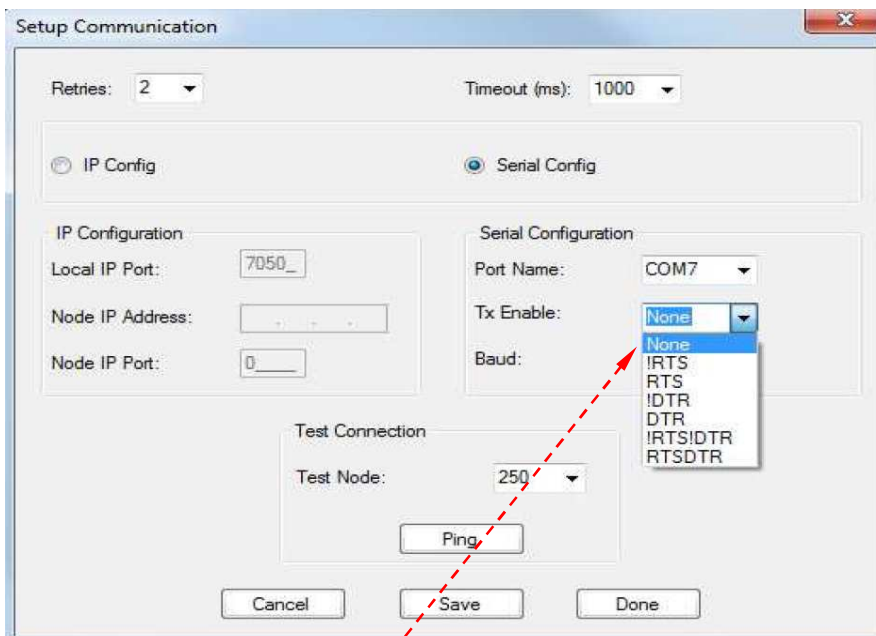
Setup Communication

Retries: 2

Timeout (ms): 1000

IP Config

Serial Config

IP Configuration

Local IP Port: 7050_

Node IP Address: . . .

Node IP Port: 0____

Serial Configuration

Port Name: COM7

Tx Enable: None

Baud:

None
!RTS
RTS
!DTR
DTR
!RTS!DTR
RTSDTR

Test Connection

Test Node: 250

Ping

Cancel

Save

Done